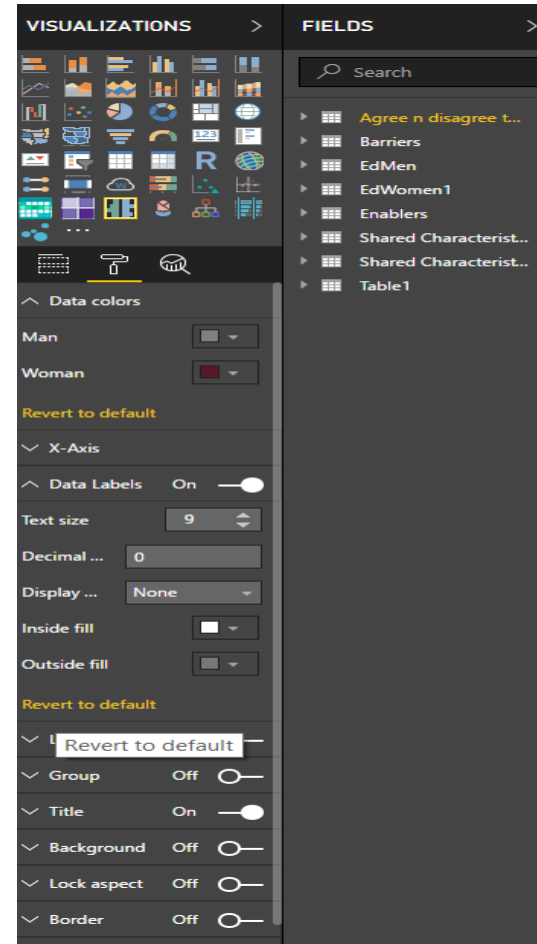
VISUALIZATIONS >

FIELDS >

Search

R

123

Agree n disagree t...
Barriers
EdMen
EdWomen1
Enablers
Shared Characterist...
Shared Characterist...
Table1

Data colors

Man

Woman

Revert to default

X-Axis

Data Labels On

Text size 9

Decimal ... 0

Display ... None

Inside fill

Outside fill

Revert to default

L Revert to default

Group Off

Title On

Background Off

Lock aspect Off

Border Off